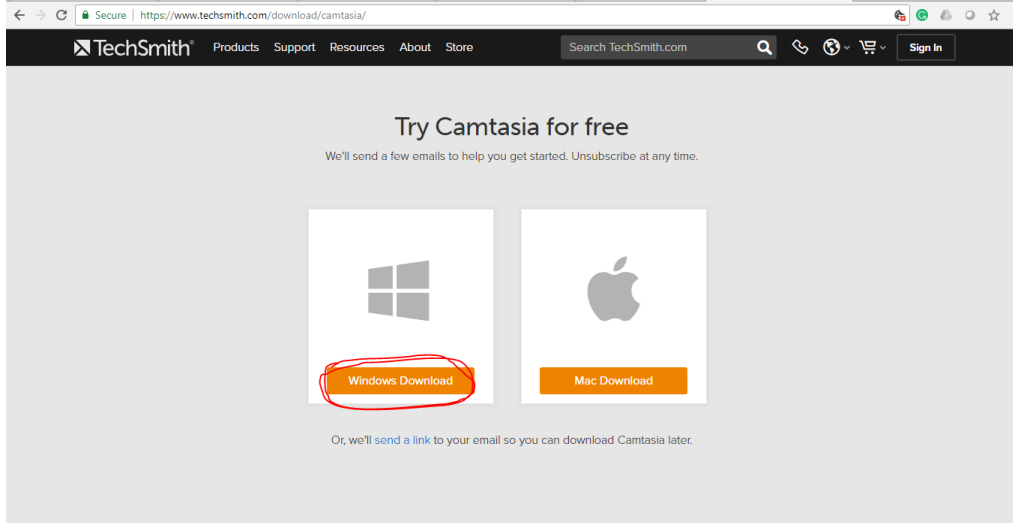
Secure | https://www.techsmith.com/download/camtasia/

TechSmith® Products Support Resources About Store

Search TechSmith.com

Sign In

Try Camtasia for free

We'll send a few emails to help you get started. Unsubscribe at any time.

Windows Download

Mac Download

Or, we'll send a link to your email so you can download Camtasia later.